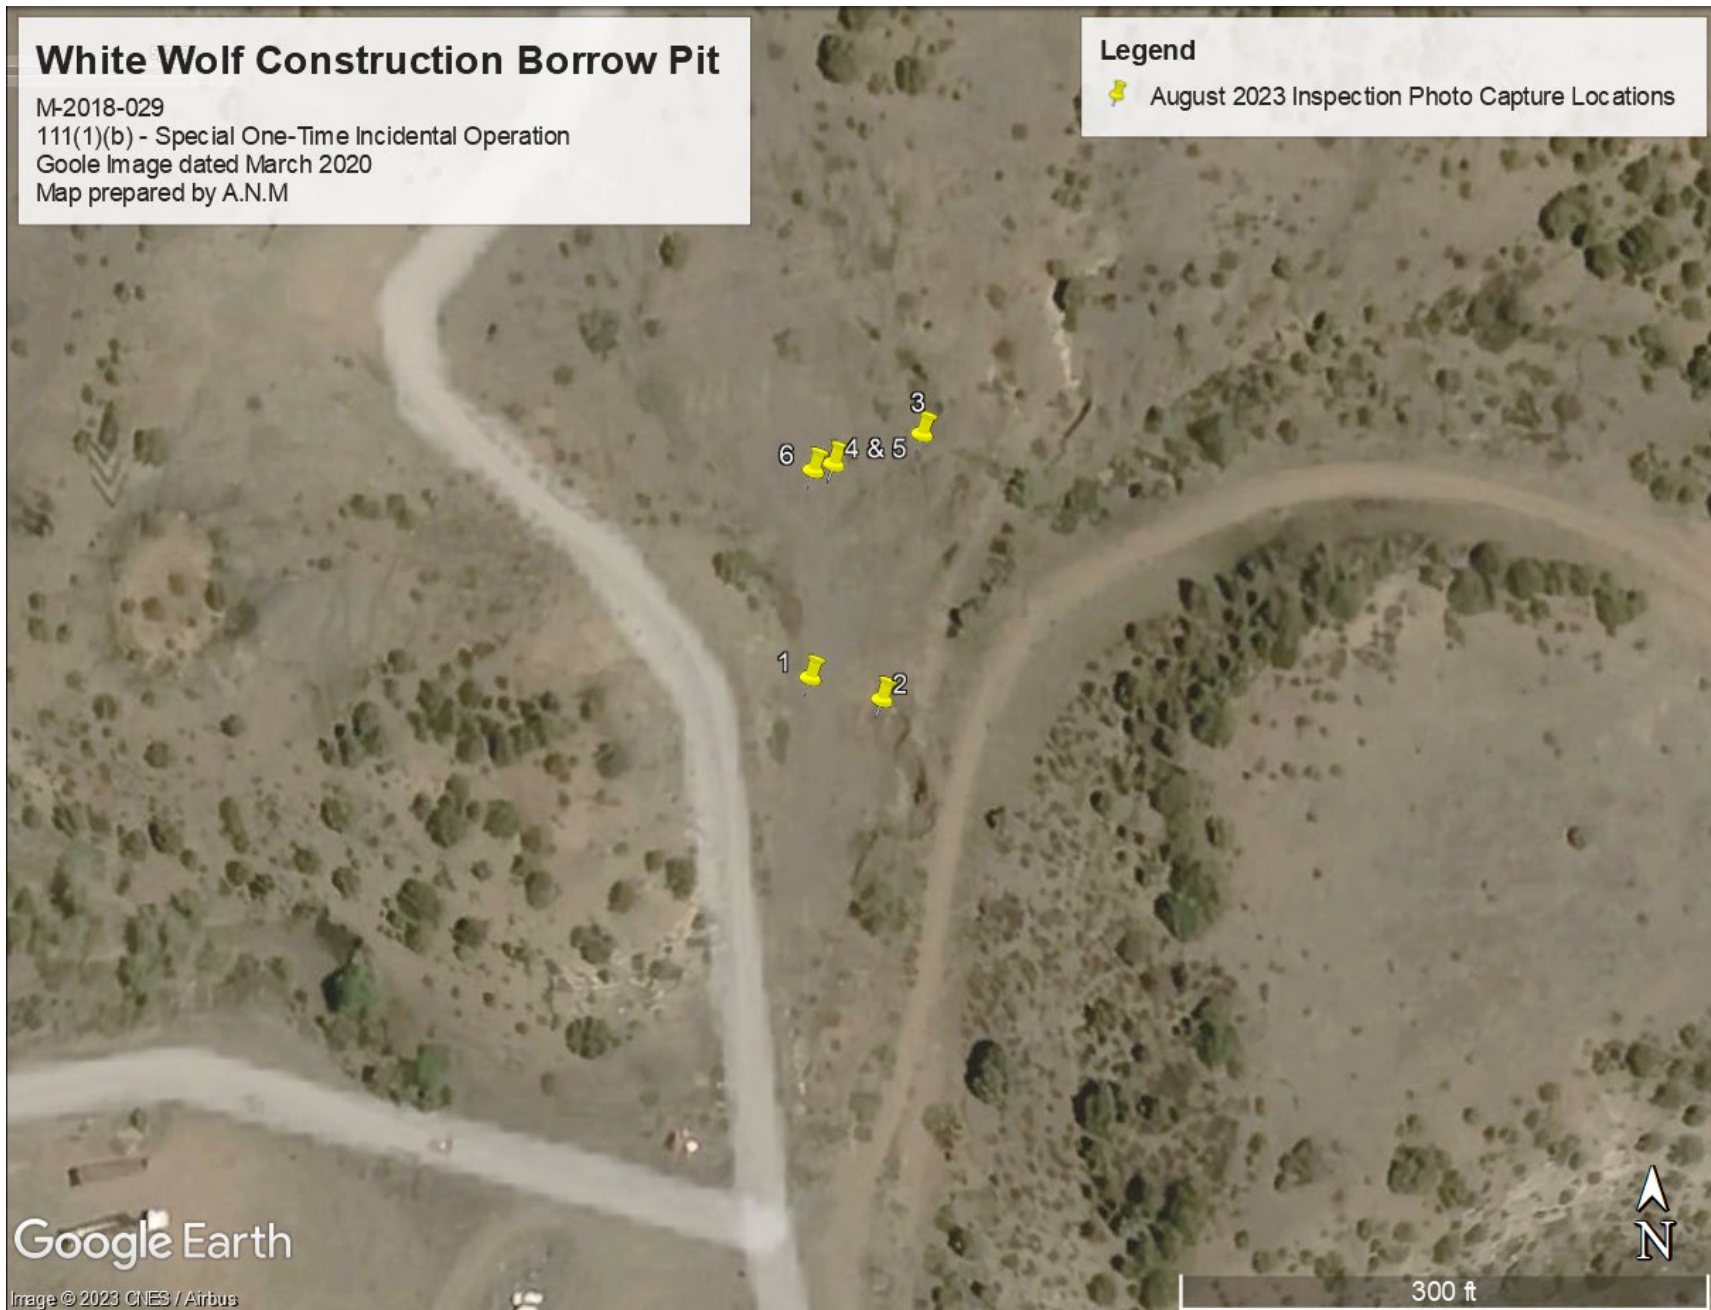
White Wolf Construction Borrow Pit

M-2018-029
111(1)(b) - Special One-Time Incidental Operation
Goole Image dated March 2020
Map prepared by A.N.M

Legend
August 2023 Inspection Photo Capture Locations

3
6
4 & 5
1
2

Google Earth
Image © 2023 CNES / Airbus

300 ft

N